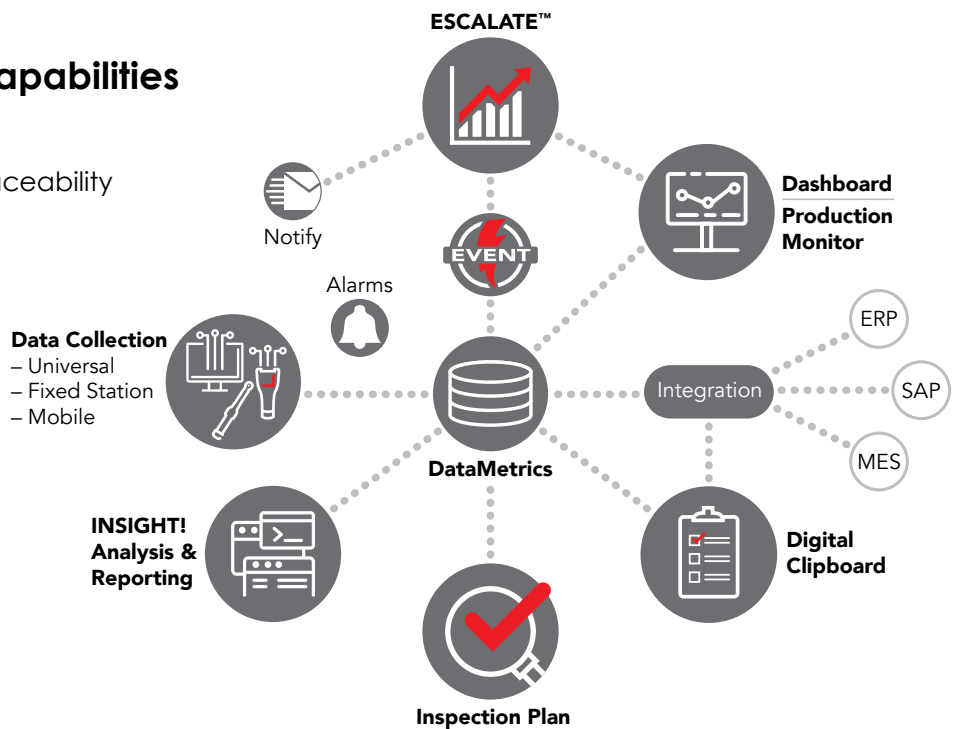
apabilities

ceability

ESCALATE™

Notify

EVENT

Dashboard
Production Monitor

Alarms

Data Collection
– Universal
– Fixed Station
– Mobile

ERP

Integration

SAP

MES

DataMetrics

INSIGHT!
Analysis & Reporting

Digital Clipboard

Inspection Plan